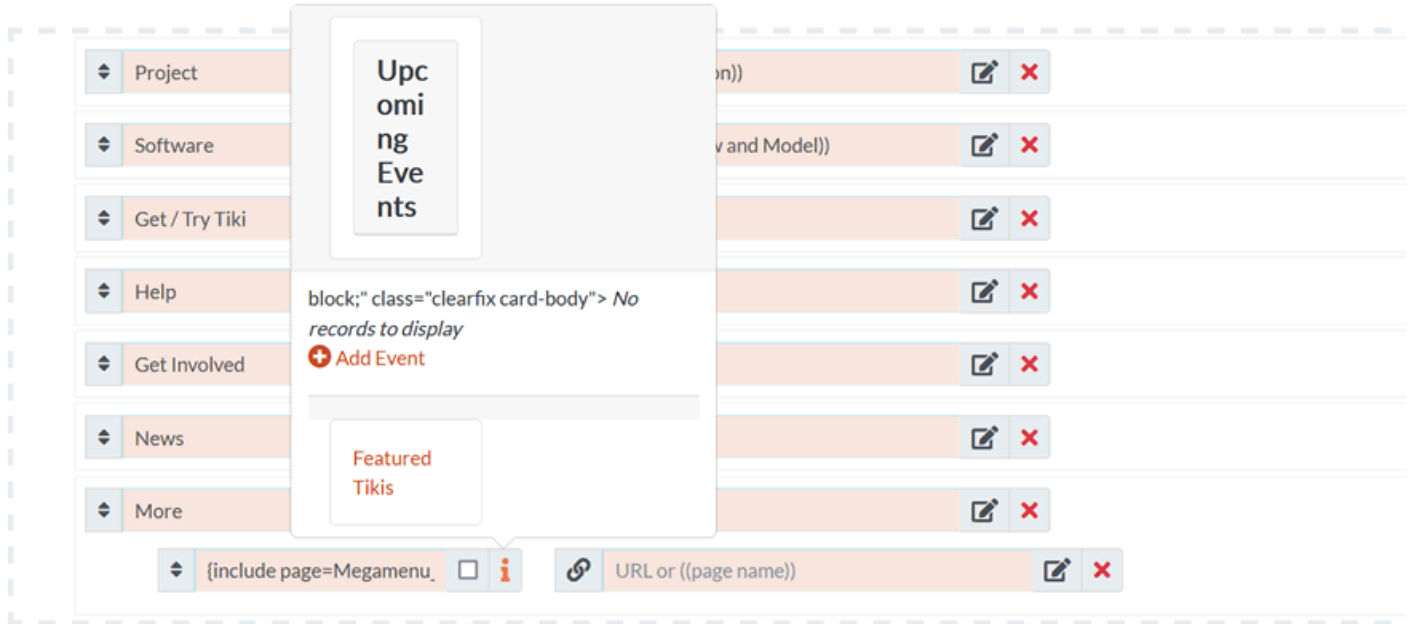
Project

Software

Get / Try Tiki

Help

Get Involved

News

More

Upcoming Events

block;" class="clearfix card-body"> No records to display

Add Event

Featured Tikis

on))

w and Model))

{include page=Megamenu_

URL or ((page name))